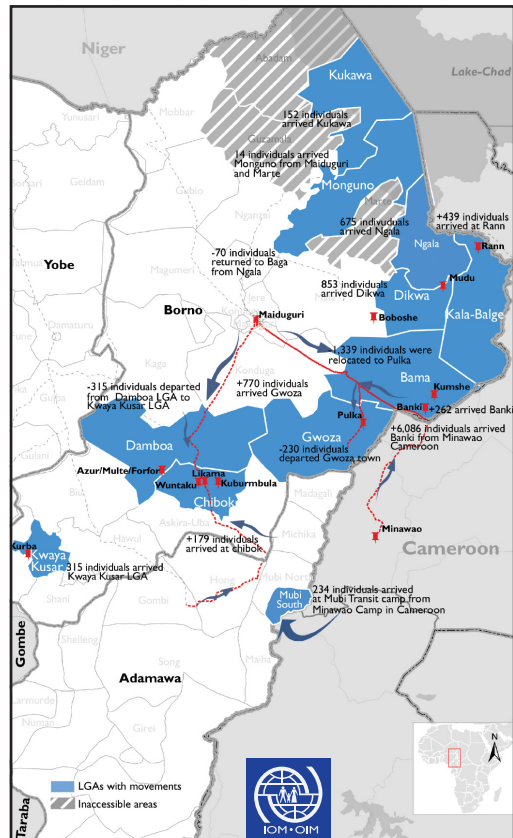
Niger

Abadam

Lake-Chad

Kukawa

Yunusari

Mobbar

152 individuals arrived Kukawa

Guzamala

14 individuals arrived Monguno from Maiduguri and Marte

Geidam

Gubio

Monguno

Marte

675 individuals arrived Ngala

+439 individuals arrived at Rann

Ngala

Rann

Yobe

Nganzai

Magumeri

-70 individuals returned to Baga from Ngala

Mudu

Dikwa

853 individuals arrived Dikwa

Kala-Balge

Borno

Jere

Maiduguri

Boboshe

Damaturu

Mafa

Kaga

Konduga

1,339 individuals were relocated to Pulka

+770 individuals arrived Gwoza

Bama

Kumshe

-315 individuals departed from Damboa LGA to Kwaya Kusar LGA

Pulka

Banki

+262 arrived Banki

Damboa

Gwoza

+6,086 individuals arrived Banki from Minawao Cameroon

-230 individuals departed Gwoza town

Gujba

Gulani

Azur/Multe/Forfor

Likama

Biu

Wuntaku

Kuburmbula

Chibok

Madagali

Askira-Uba

Minawao

Kurba

Kwaya Kusar

Hawul

+179 individuals arrived at chibok

Michika

Cameroon

315 individuals arrived Kwaya Kusar LGA

Shani

Hong

Gombi

Mubi North

Mubi South

234 individuals arrived at Mubi Transit camp from Minawao Camp in Cameroon

Gombe

Shelleng

Adamawa

Maiha

Song

Guyuk

Numan

Lamurde

LGAs with movements

Inaccessible areas

Taraba

IOM · OIM